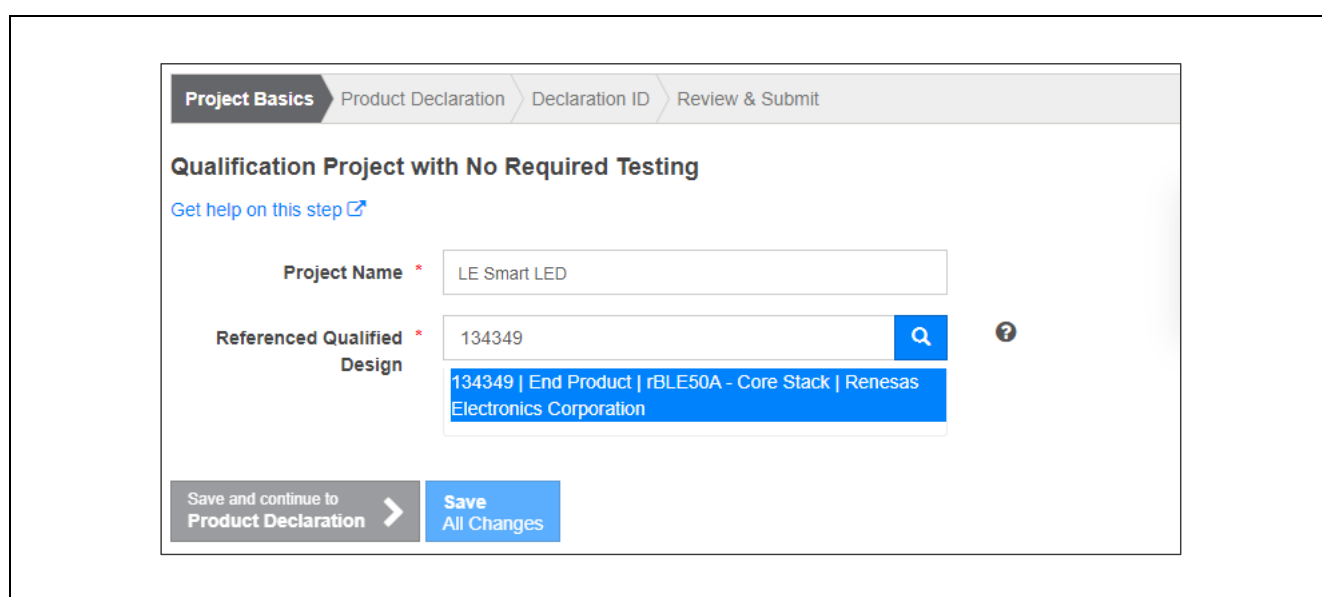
Project Basics Product Declaration Declaration ID Review & Submit

Qualification Project with No Required Testing

Get help on this step

Project Name * LE Smart LED

Referenced Qualified Design * 134349

134349 | End Product | rBLE50A - Core Stack | Renesas Electronics Corporation

Save and continue to Product Declaration

Save All Changes